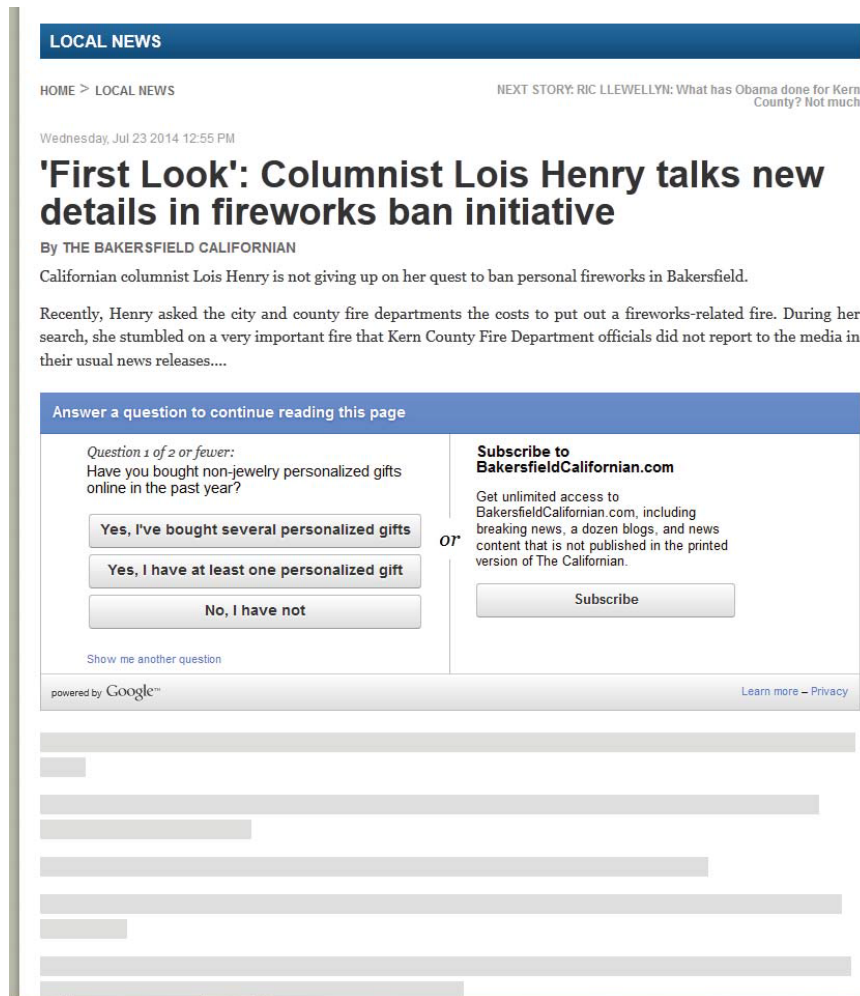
LOCAL NEWS

HOME > LOCAL NEWS

NEXT STORY: RIC LLEWELLYN: What has Obama done for Kern County? Not much

Wednesday, Jul 23 2014 12:55 PM

'First Look': Columnist Lois Henry talks new details in fireworks ban initiative

By THE BAKERSFIELD CALIFORNIAN

Californian columnist Lois Henry is not giving up on her quest to ban personal fireworks in Bakersfield.

Recently, Henry asked the city and county fire departments the costs to put out a fireworks-related fire. During her search, she stumbled on a very important fire that Kern County Fire Department officials did not report to the media in their usual news releases....

Answer a question to continue reading this page

Question 1 of 2 or fewer:
Have you bought non-jewelry personalized gifts online in the past year?

Yes, I've bought several personalized gifts

Yes, I have at least one personalized gift

No, I have not

Show me another question

or

Subscribe to BakersfieldCalifornian.com

Get unlimited access to BakersfieldCalifornian.com, including breaking news, a dozen blogs, and news content that is not published in the printed version of The Californian.

Subscribe

powered by Google™

Learn more – Privacy